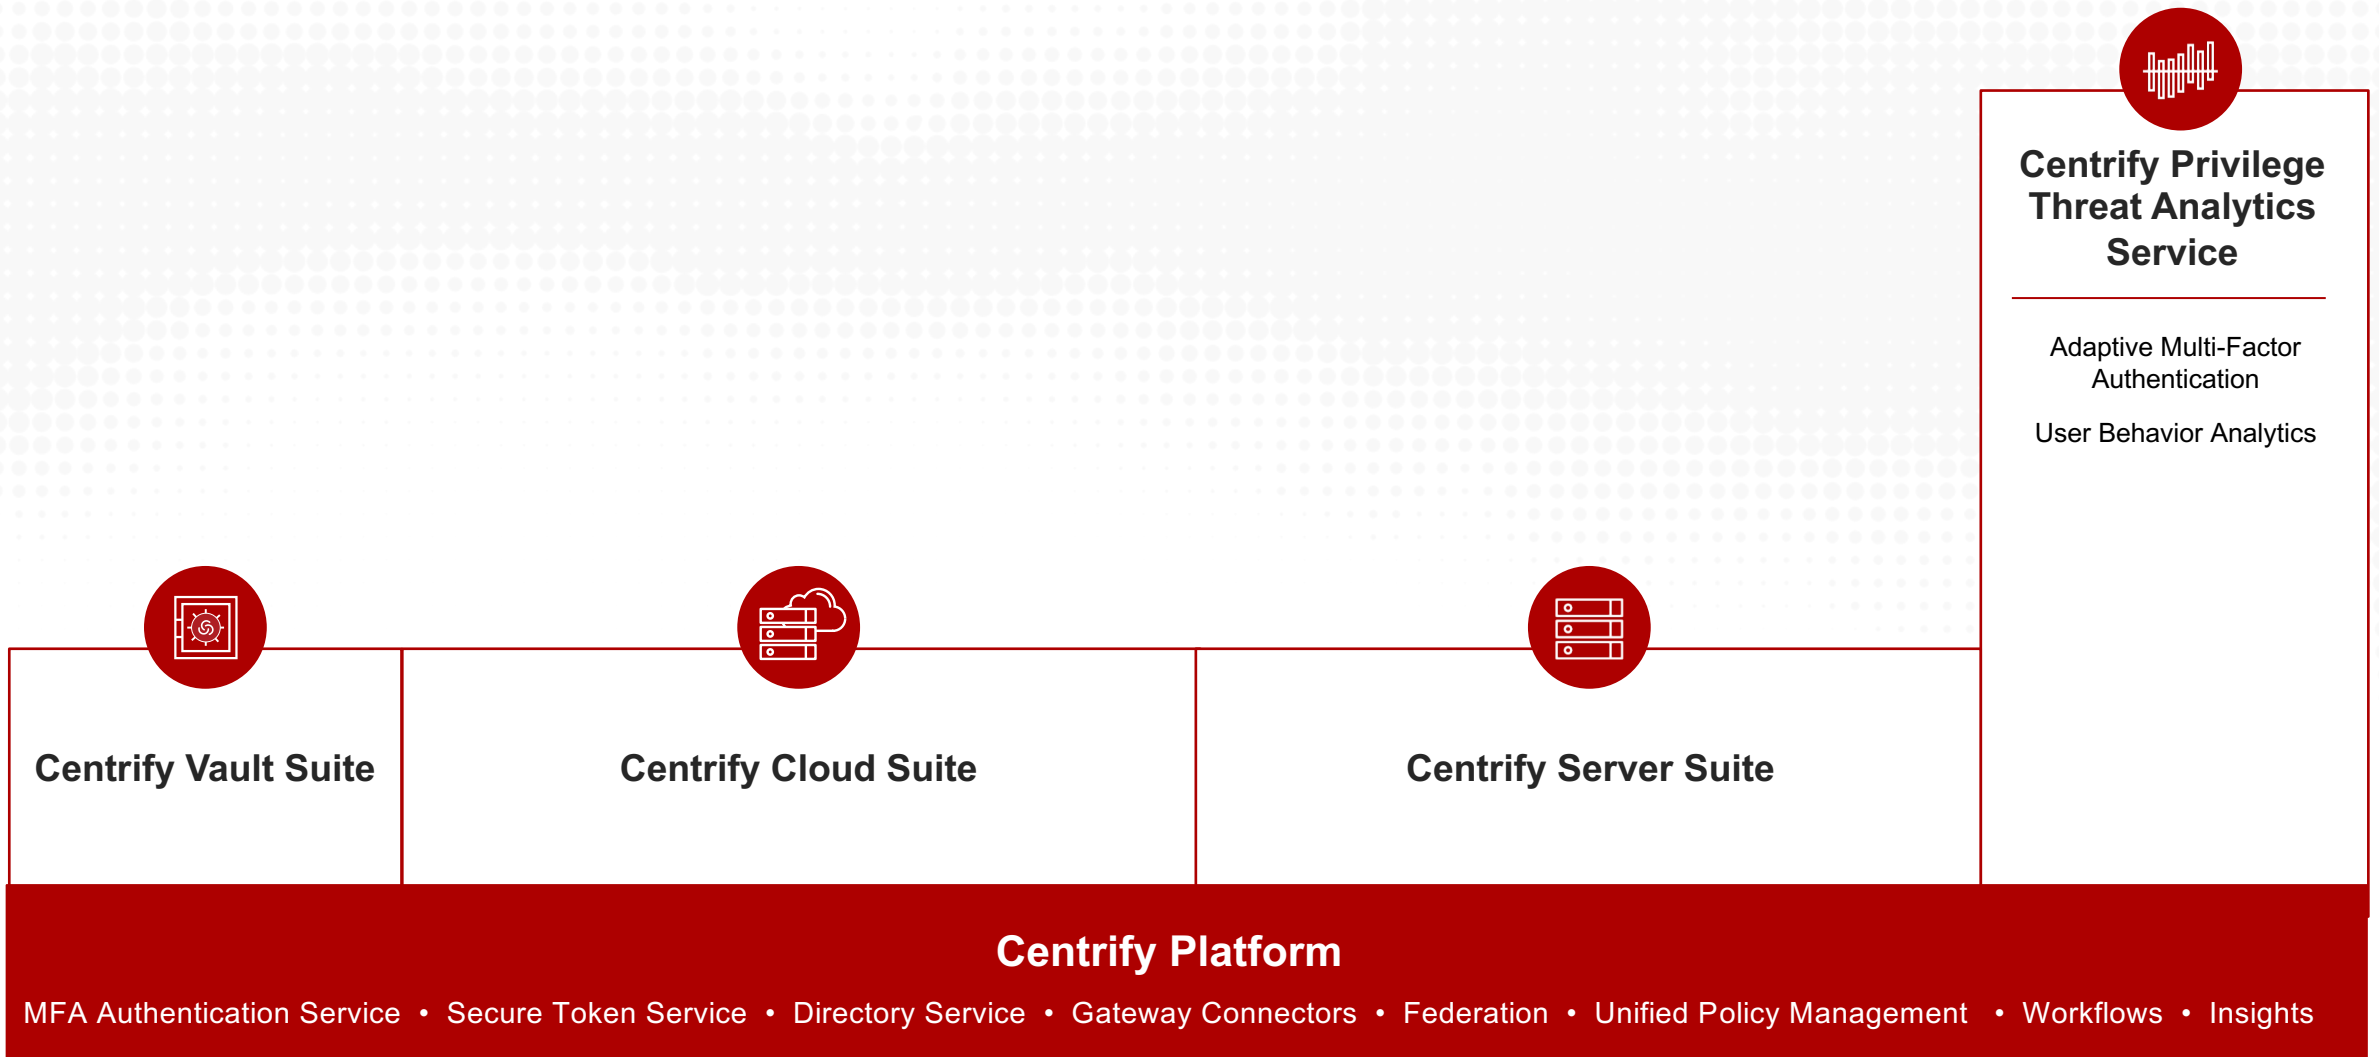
Centrify Privilege Threat Analytics Service

Adaptive Multi-Factor Authentication

User Behavior Analytics

Centrify Vault Suite

Centrify Cloud Suite

Centrify Server Suite

Centrify Platform

MFA Authentication Service • Secure Token Service • Directory Service • Gateway Connectors • Federation • Unified Policy Management • Workflows • Insights